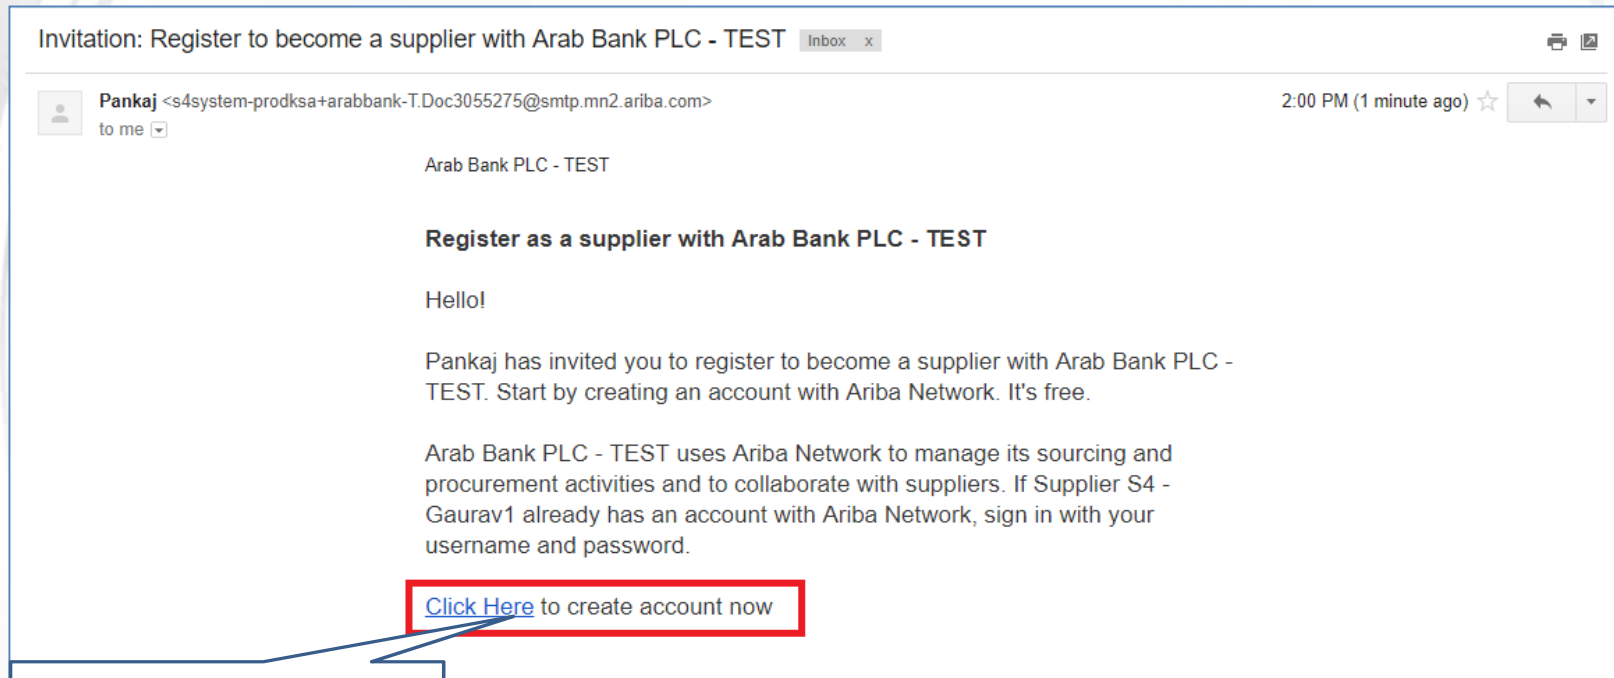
Invitation: Register to become a supplier with Arab Bank PLC - TEST Inbox x

Pankaj <s4system-prodksa+arabbank-T.Doc3055275@smtp.mn2.ariba.com>
to me

2:00 PM (1 minute ago)

Arab Bank PLC - TEST

**Register as a supplier with Arab Bank PLC - TEST**

Hello!

Pankaj has invited you to register to become a supplier with Arab Bank PLC - TEST. Start by creating an account with Ariba Network. It's free.

Arab Bank PLC - TEST uses Ariba Network to manage its sourcing and procurement activities and to collaborate with suppliers. If Supplier S4 - Gaurav1 already has an account with Ariba Network, sign in with your username and password.

Click Here to create account now